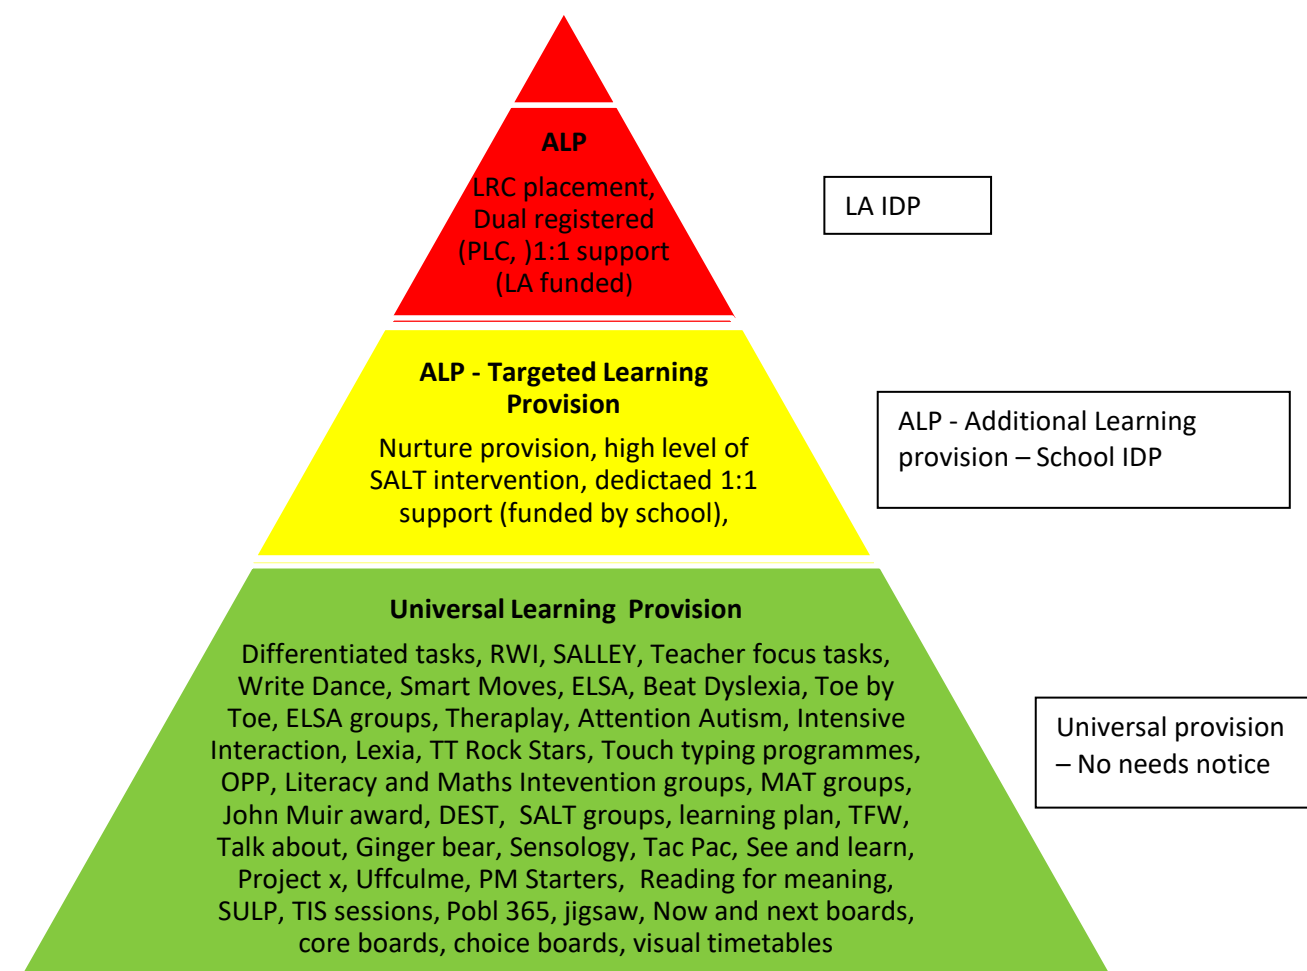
ALP

LRC placement, Dual registered (PLC, )1:1 support (LA funded)

LA IDP

ALP - Targeted Learning Provision

Nurture provision, high level of SALT intervention, dedictaed 1:1 support (funded by school),

ALP - Additional Learning provision – School IDP

Universal Learning Provision

Differentiated tasks, RWI, SALLEY, Teacher focus tasks, Write Dance, Smart Moves, ELSA, Beat Dyslexia, Toe by Toe, ELSA groups, Theraplay, Attention Autism, Intensive Interaction, Lexia, TT Rock Stars, Touch typing programmes, OPP, Literacy and Maths Intevention groups, MAT groups, John Muir award, DEST, SALT groups, learning plan, TFW, Talk about, Ginger bear, Sensology, Tac Pac, See and learn, Project x, Uffculme, PM Starters, Reading for meaning, SULP, TIS sessions, Pobl 365, jigsaw, Now and next boards, core boards, choice boards, visual timetables

Universal provision – No needs notice